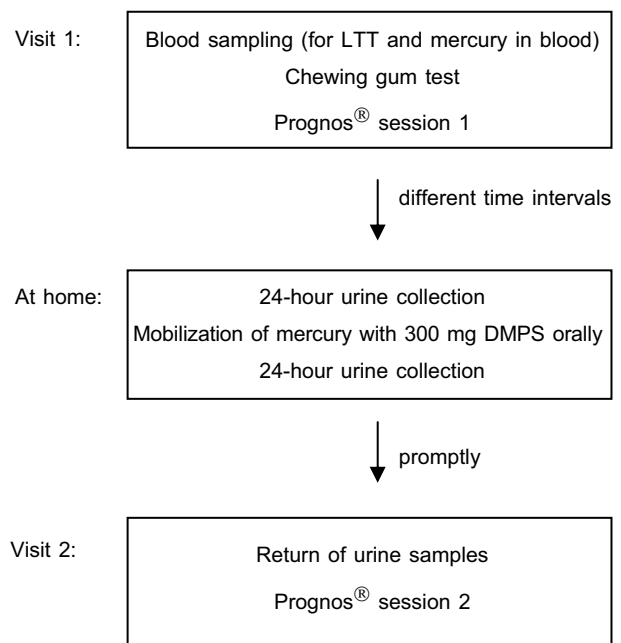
Visit 1:

Blood sampling (for LTT and mercury in blood)
Chewing gum test
Prognos® session 1

different time intervals

At home:

24-hour urine collection
Mobilization of mercury with 300 mg DMPS orally
24-hour urine collection

promptly

Visit 2:

Return of urine samples
Prognos® session 2